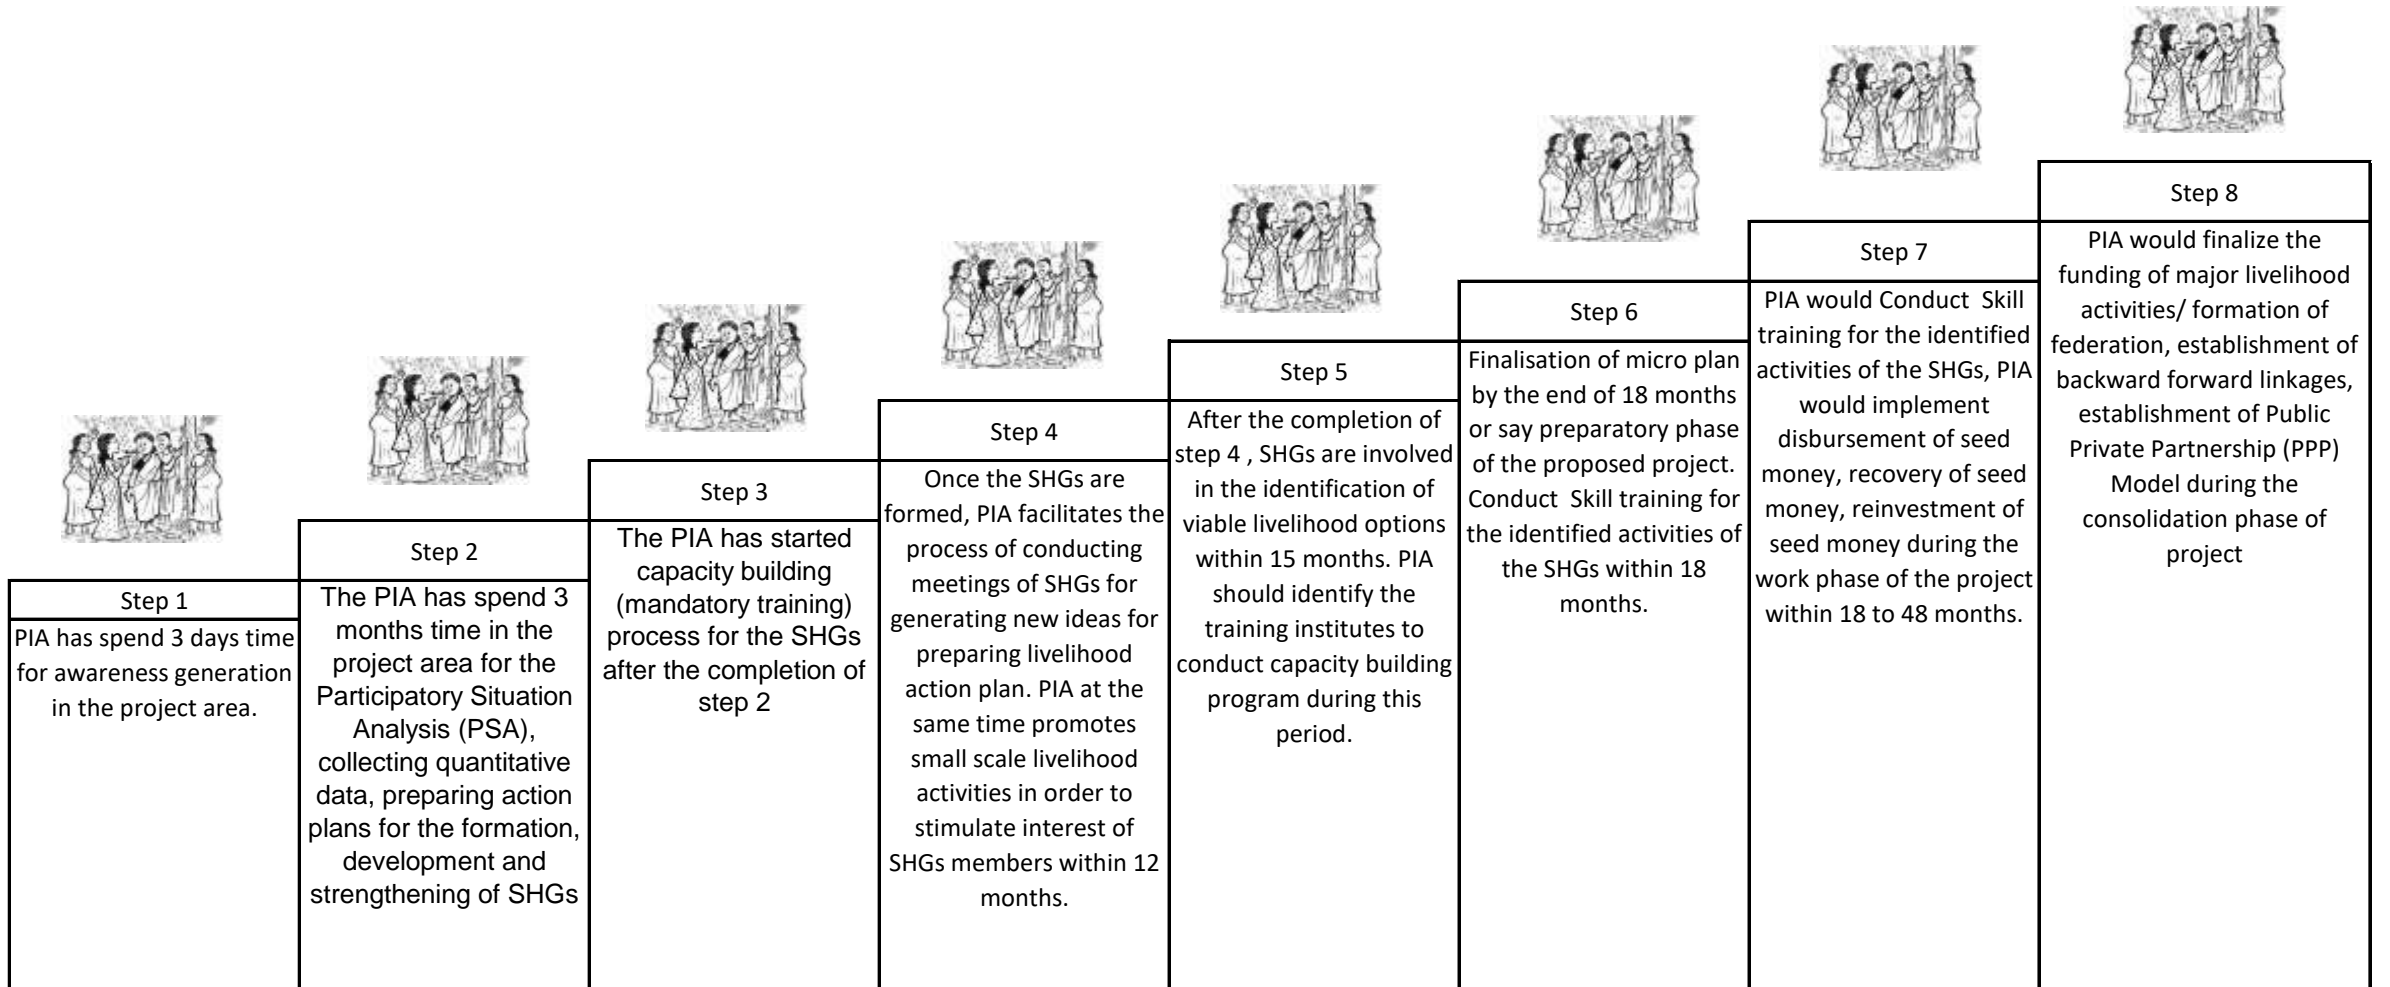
Step 1

PIA has spend 3 days time for awareness generation in the project area.

Step 2

The PIA has spend 3 months time in the project area for the Participatory Situation Analysis (PSA), collecting quantitative data, preparing action plans for the formation, development and strengthening of SHGs

Step 3

The PIA has started capacity building (mandatory training) process for the SHGs after the completion of step 2

Step 4

Once the SHGs are formed, PIA facilitates the process of conducting meetings of SHGs for generating new ideas for preparing livelihood action plan. PIA at the same time promotes small scale livelihood activities in order to stimulate interest of SHGs members within 12 months.

Step 5

After the completion of step 4 , SHGs are involved in the identification of viable livelihood options within 15 months. PIA should identify the training institutes to conduct capacity building program during this period.

Step 6

Finalisation of micro plan by the end of 18 months or say preparatory phase of the proposed project. Conduct Skill training for the identified activities of the SHGs within 18 months.

Step 7

PIA would Conduct Skill training for the identified activities of the SHGs, PIA would implement disbursement of seed money, recovery of seed money, reinvestment of seed money during the work phase of the project within 18 to 48 months.

Step 8

PIA would finalize the funding of major livelihood activities/ formation of federation, establishment of backward forward linkages, establishment of Public Private Partnership (PPP) Model during the consolidation phase of project